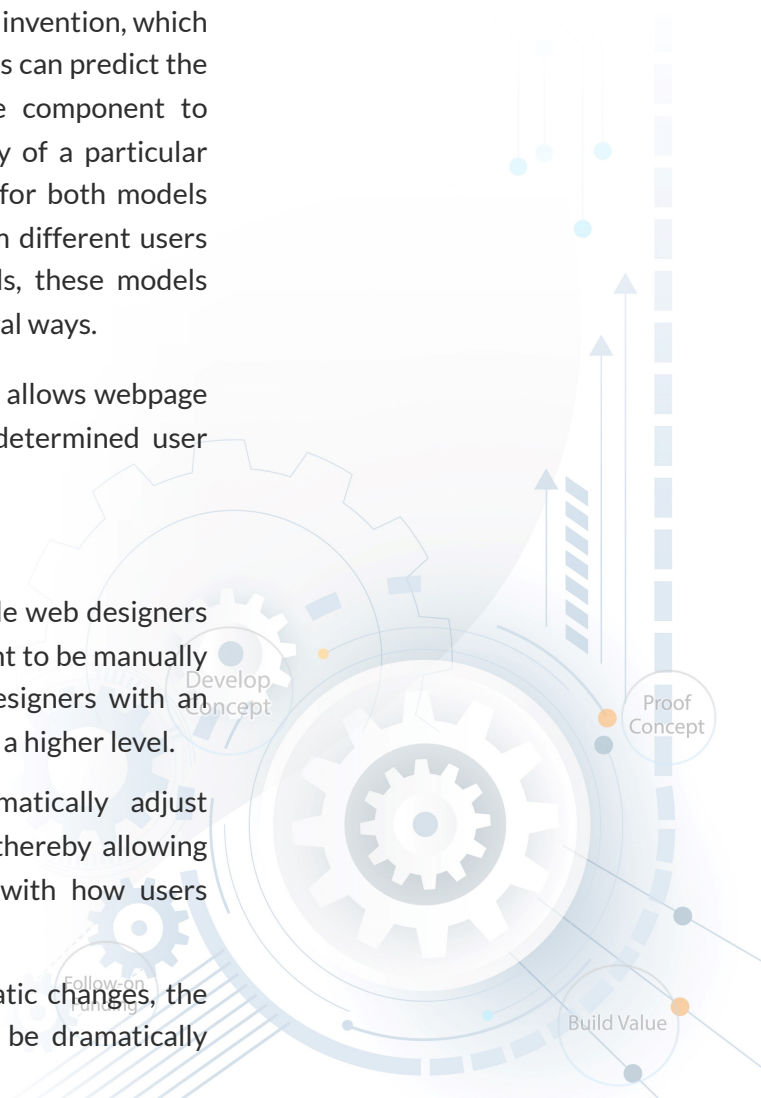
invention, which s can predict the e component to y of a particular for both models n different users ls, these models al ways.

allows webpage determined user

le web designers nt to be manually esigners with an a higher level.

matically adjust thereby allowing with how users

atic changes, the be dramatically

Develop Concept

Proof Concept

Follow-on Funding

Build Value